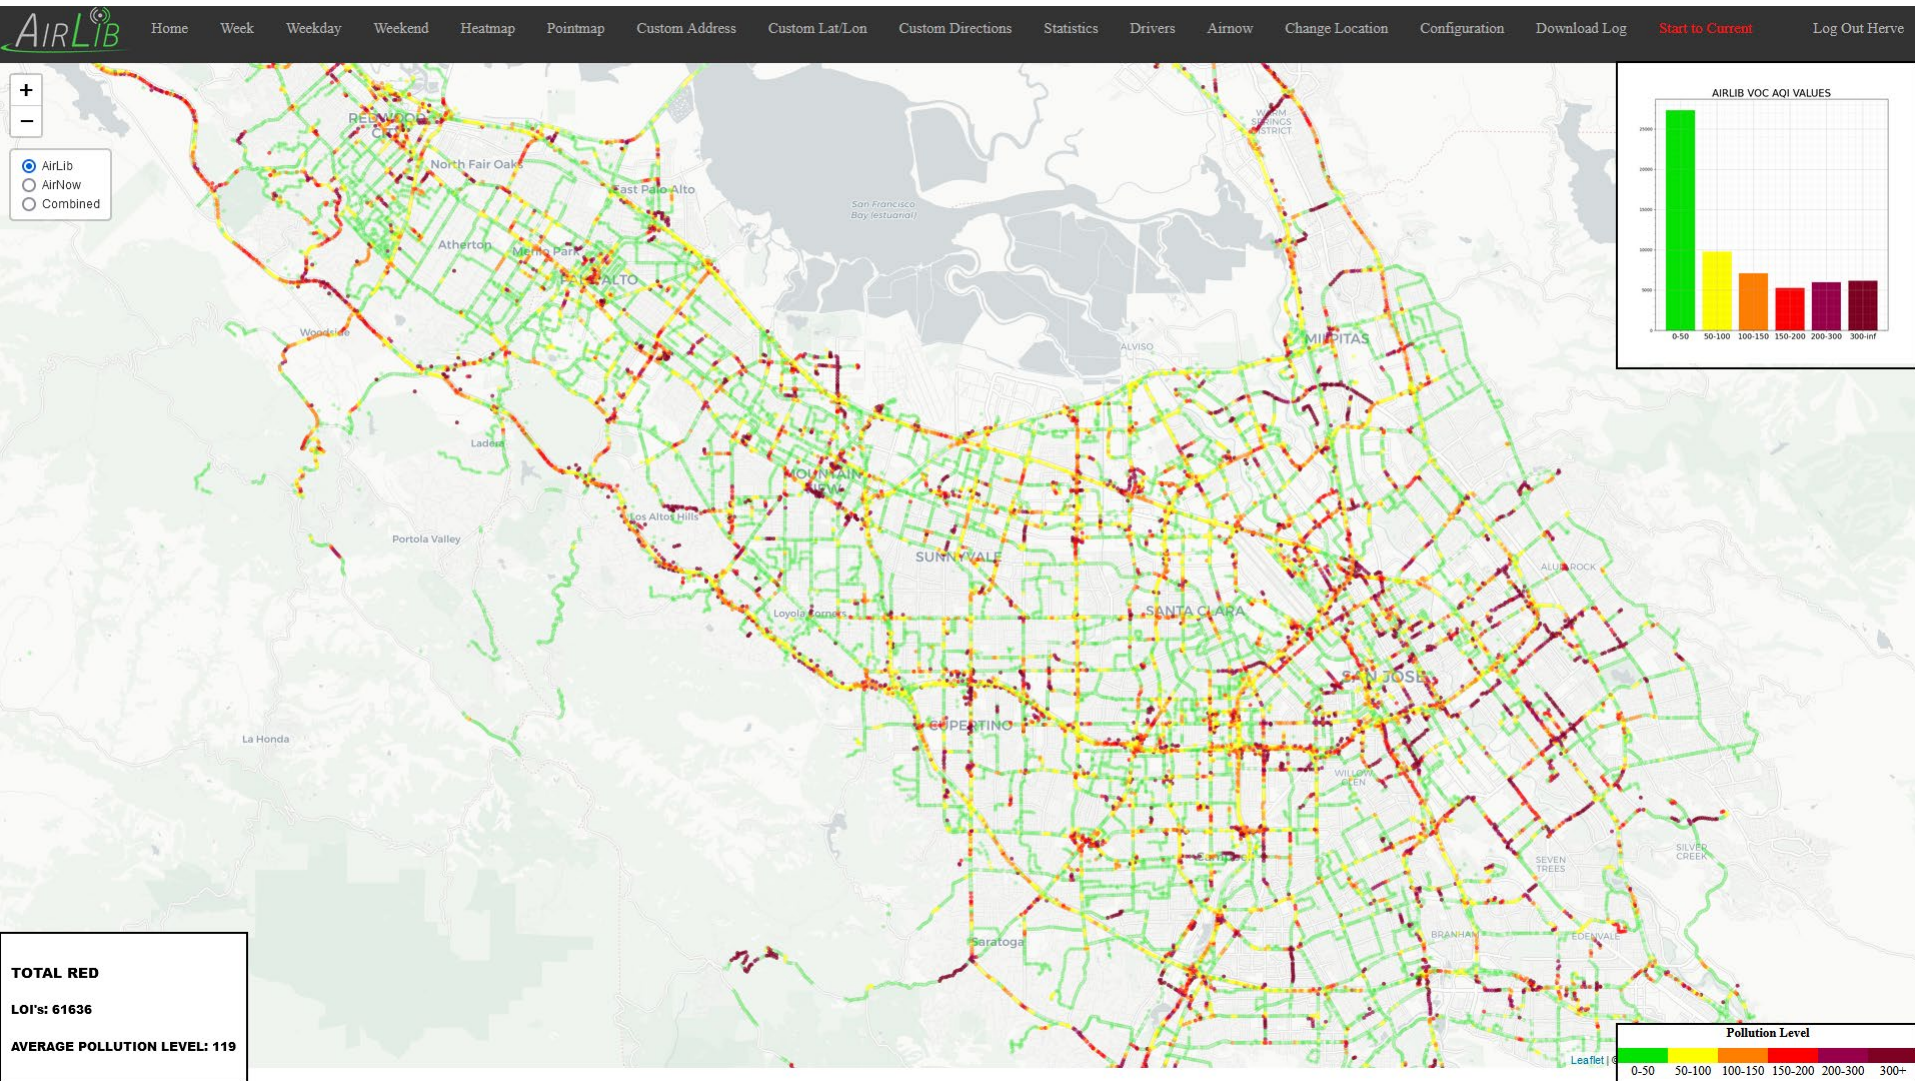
AIRLIB

Home Week Weekday Weekend Heatmap Pointmap Custom Address Custom Lat/Lon Custom Directions Statistics Drivers Airnow Change Location Configuration Download Log Start to Current Log Out Herve

+
−

AirLib
AirNow
Combined

AIRLIB VOC AQI VALUES

25000
20000
15000
10000
5000
0

0-50 50-100 100-150 150-200 200-300 300-inf

Redwood City
North Fair Oaks
East Palo Alto
San Francisco Bay (estuary)
Atherton
Menlo Park
Palo Alto
Woodside
Alviso
Milpitas
Warm Springs District
Ladera
Mountain View
Los Altos Hills
Portola Valley
Sunnyvale
Santa Clara
Alum Rock
Loyola Corners
San Jose
Cupertino
La Honda
Willow Glen
Seven Trees
Silver Creek
Campbell
Saratoga
Branham
Edenvale

TOTAL RED

LOI's: 61636

AVERAGE POLLUTION LEVEL: 119

Leaflet

Pollution Level
0-50 50-100 100-150 150-200 200-300 300+